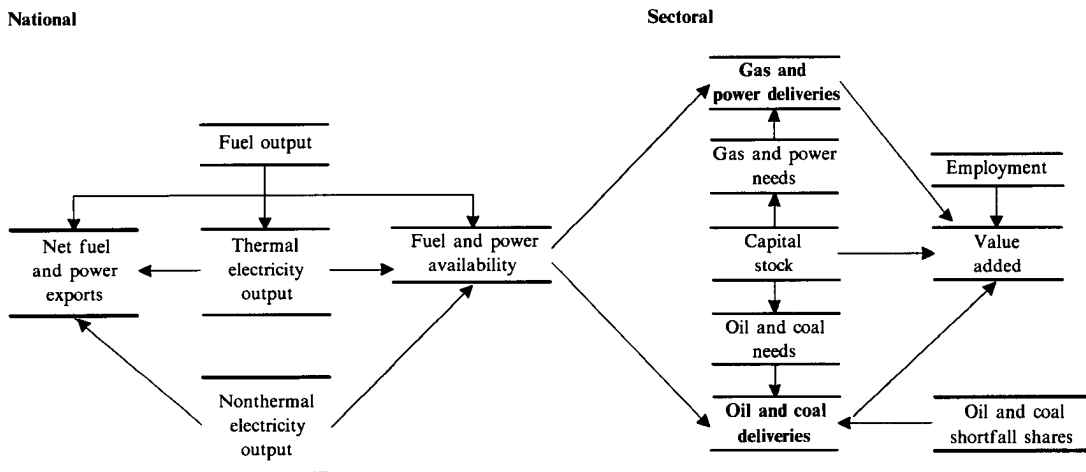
National

Sectoral

Fuel output

Net fuel and power exports

Thermal electricity output

Fuel and power availability

Nonthermal electricity output

Gas and power deliveries

Gas and power needs

Capital stock

Oil and coal needs

Oil and coal deliveries

Employment

Value added

Oil and coal shortfall shares